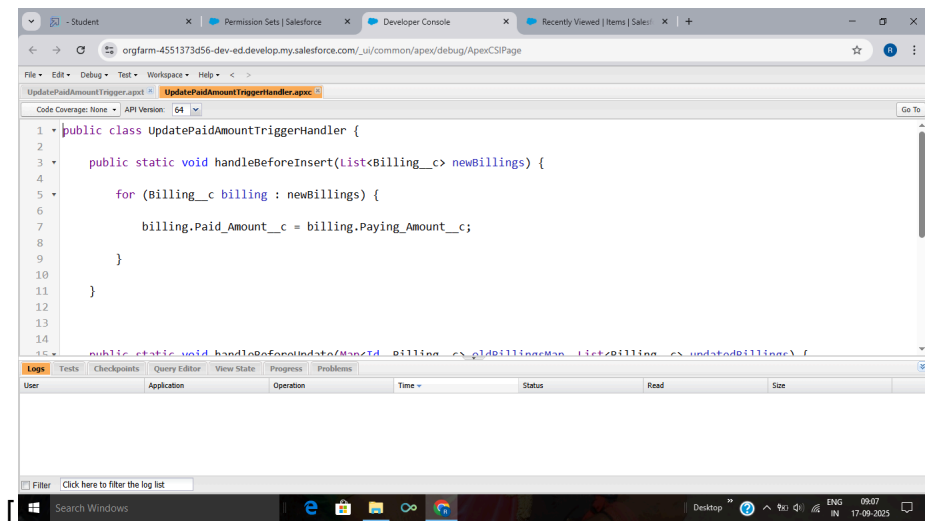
- Student
Permission Sets | Salesforce
Developer Console
Recently Viewed | Items | Salesf
orgfarm-4551373d56-dev-ed.develop.my.salesforce.com/_ui/common/apex/debug/ApexCSIPage
File ▾ Edit ▾ Debug ▾ Test ▾ Workspace ▾ Help ▾ < >
UpdatePaidAmountTrigger.apxt
UpdatePaidAmountTriggerHandler.apxc
Code Coverage: None ▾ API Version: 64
Go To

1 public class UpdatePaidAmountTriggerHandler {
2
3     public static void handleBeforeInsert(List<Billing__c> newBillings) {
4
5         for (Billing__c billing : newBillings) {
6
7             billing.Paid_Amount__c = billing.Paying_Amount__c;
8
9         }
10
11     }
12
13
14
15     public static void handleBeforeUpdate(Map<Id, Billing__c> oldBillingsMap, List<Billing__c> updatedBillings) {

Logs Tests Checkpoints Query Editor View State Progress Problems

| User | Application | Operation | Time | Status | Read | Size |
|---|---|---|---|---|---|---|

Filter Click here to filter the log list

Search Windows
Desktop
ENG IN
09:07
17-09-2025